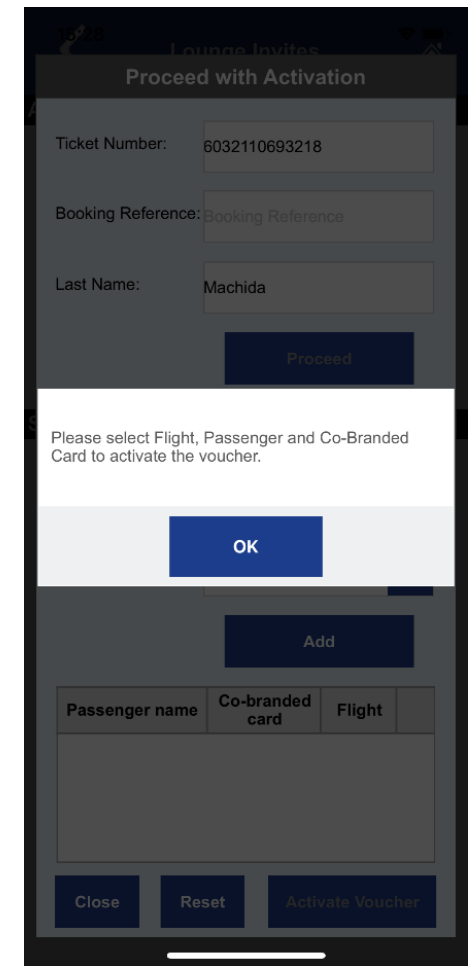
Lounge Invites

Proceed with Activation

Ticket Number: 6032110693218

Booking Reference: Booking Reference

Last Name: Machida

Proceed

Please select Flight, Passenger and Co-Branded Card to activate the voucher.

OK

Add

| Passenger name | Co-branded card | Flight | |
|---|---|---|---|

Close Reset Activate Voucher